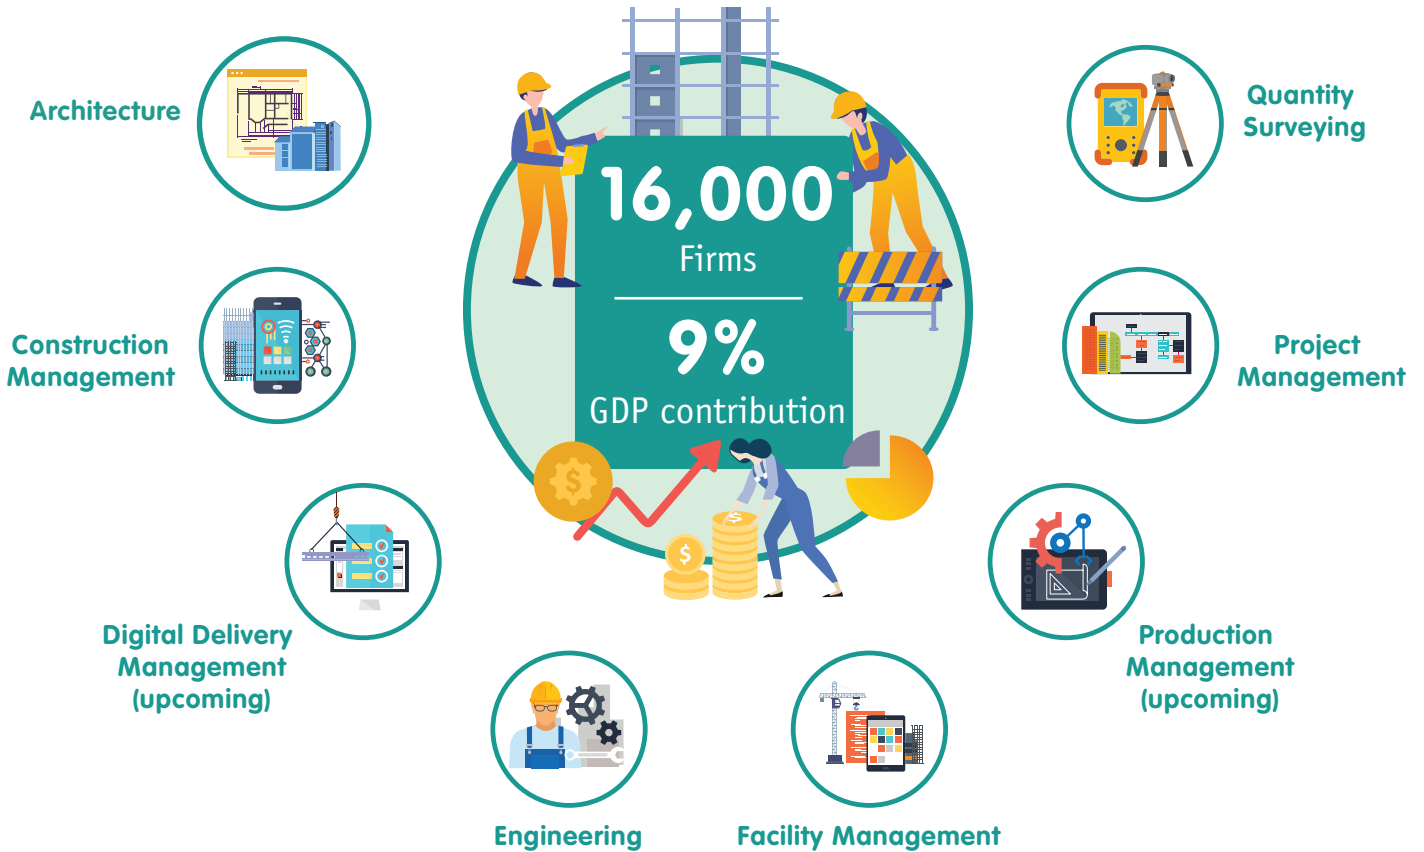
Architecture

16,000
Firms

9%
GDP contribution

Quantity Surveying

Construction Management

Project Management

Digital Delivery Management (upcoming)

Production Management (upcoming)

Engineering

Facility Management